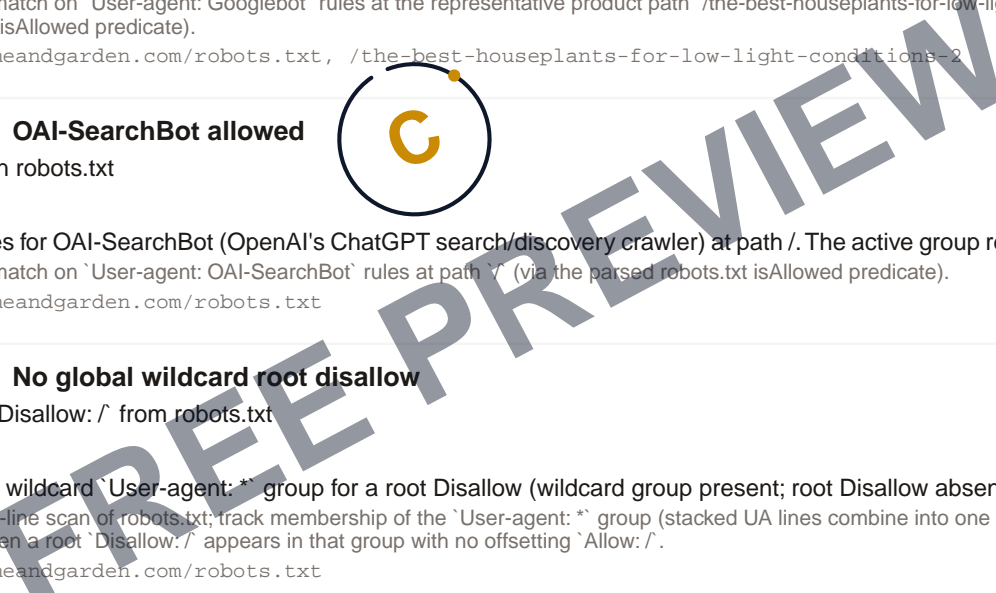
natch on `User-agent: Googlebot` rules at the representative product path `/the-best-houseplants-for-low-li isAllowed predicate).
neandgarden.com/robots.txt, /the-best-houseplants-for-low-light-conditions-2

C

OAI-SearchBot allowed
n robots.txt

es for OAI-SearchBot (OpenAI's ChatGPT search/discovery crawler) at path /. The active group re
natch on `User-agent: OAI-SearchBot` rules at path `/` (via the parsed robots.txt isAllowed predicate).
neandgarden.com/robots.txt

No global wildcard root disallow
Disallow: /` from robots.txt

wildcard `User-agent: *` group for a root Disallow (wildcard group present; root Disallow absen
-line scan of robots.txt; track membership of the `User-agent: *` group (stacked UA lines combine into one
en a root `Disallow: /` appears in that group with no offsetting `Allow: /`.
neandgarden.com/robots.txt

FREE PREVIEW